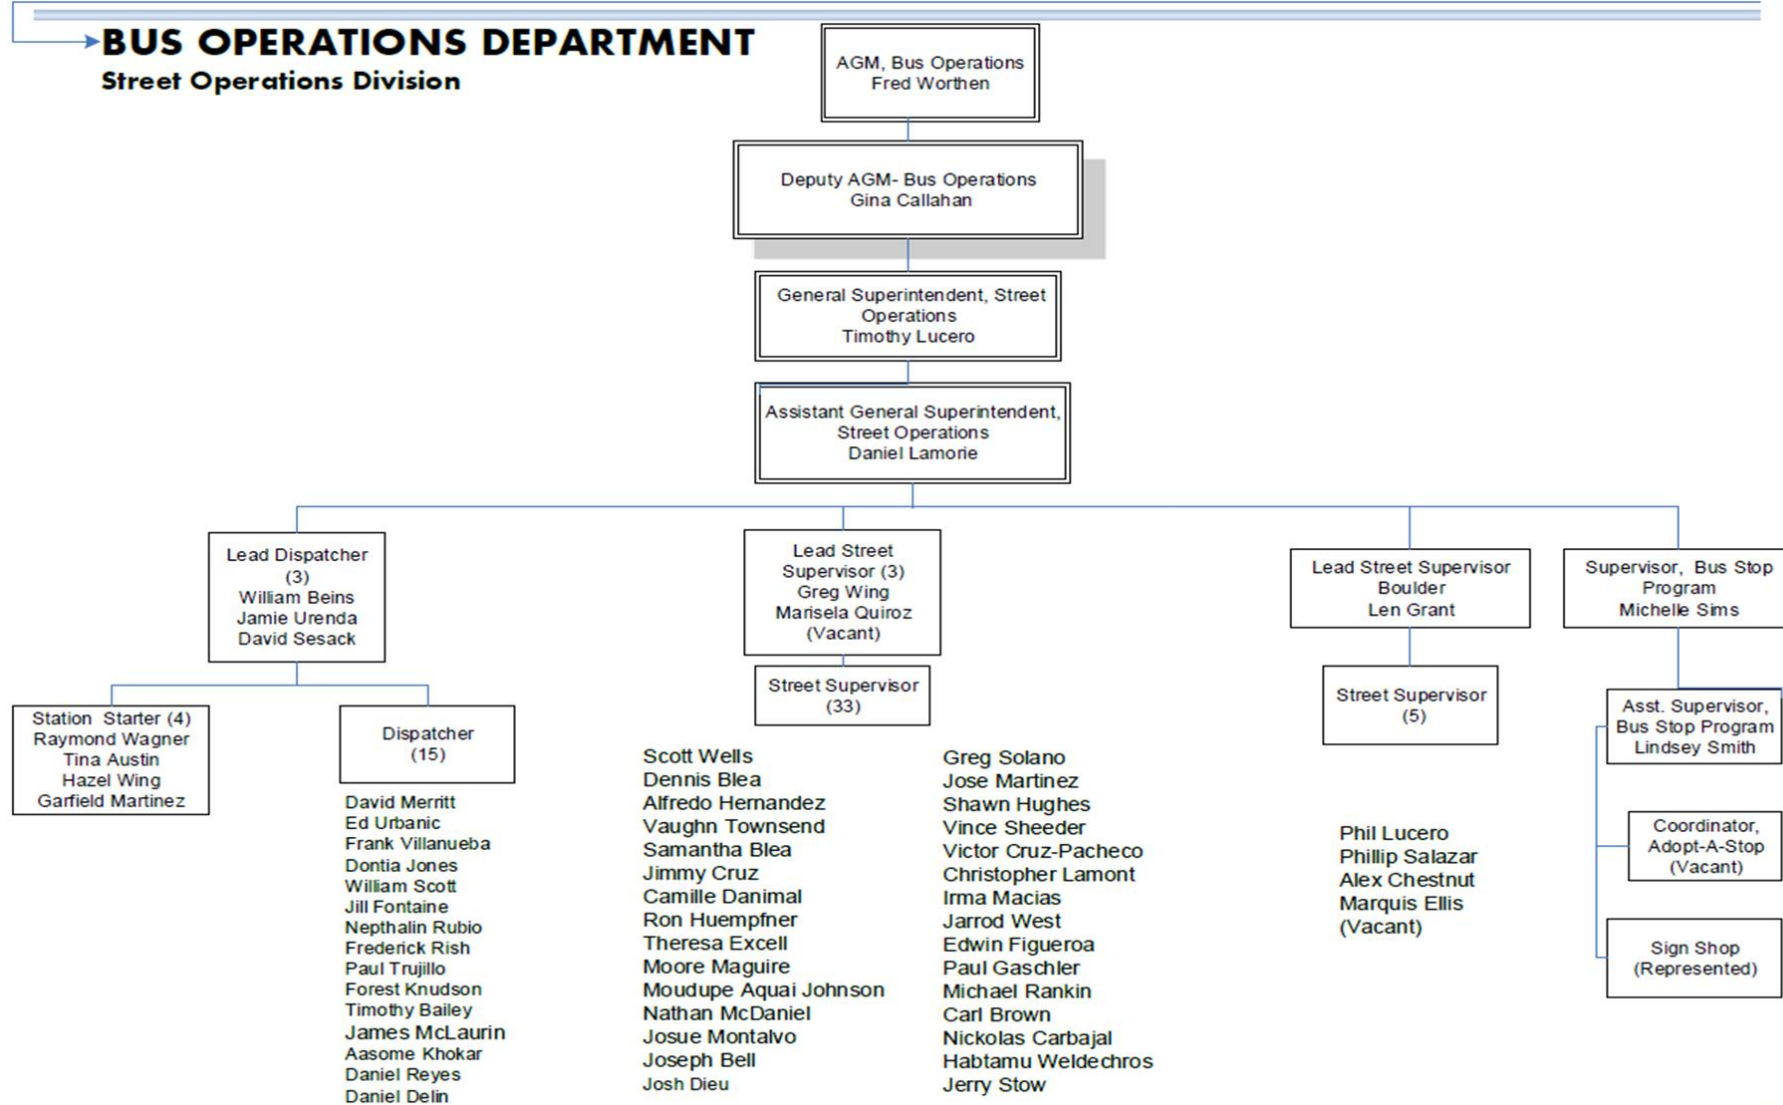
BUS OPERATIONS DEPARTMENT
Street Operations Division

AGM, Bus Operations
Fred Worthen

Deputy AGM- Bus Operations
Gina Callahan

General Superintendent, Street Operations
Timothy Lucero

Assistant General Superintendent, Street Operations
Daniel Lamorie

Lead Dispatcher (3)
William Beins
Jamie Urenda
David Sesack

Station Starter (4)
Raymond Wagner
Tina Austin
Hazel Wing
Garfield Martinez

Dispatcher (15)

David Merritt
Ed Urbanic
Frank Villanueba
Dontia Jones
William Scott
Jill Fontaine
Nepthalin Rubio
Frederick Rish
Paul Trujillo
Forest Knudson
Timothy Bailey
James McLaurin
Aasome Khokar
Daniel Reyes
Daniel Delin

Lead Street Supervisor (3)
Greg Wing
Marisela Quiroz
(Vacant)

Street Supervisor (33)

Scott Wells
Dennis Blea
Alfredo Hernandez
Vaughn Townsend
Samantha Blea
Jimmy Cruz
Camille Danimal
Ron Huempfner
Theresa Excell
Moore Maguire
Moudupe Aquai Johnson
Nathan McDaniel
Josue Montalvo
Joseph Bell
Josh Dieu

Greg Solano
Jose Martinez
Shawn Hughes
Vince Sheeder
Victor Cruz-Pacheco
Christopher Lamont
Irma Macias
Jarrod West
Edwin Figueroa
Paul Gaschler
Michael Rankin
Carl Brown
Nickolas Carbajal
Habtamu Weldechros
Jerry Stow

Lead Street Supervisor Boulder
Len Grant

Street Supervisor (5)

Phil Lucero
Phillip Salazar
Alex Chestnut
Marquis Ellis
(Vacant)

Supervisor, Bus Stop Program
Michelle Sims

Asst. Supervisor, Bus Stop Program
Lindsey Smith

Coordinator, Adopt-A-Stop
(Vacant)

Sign Shop
(Represented)